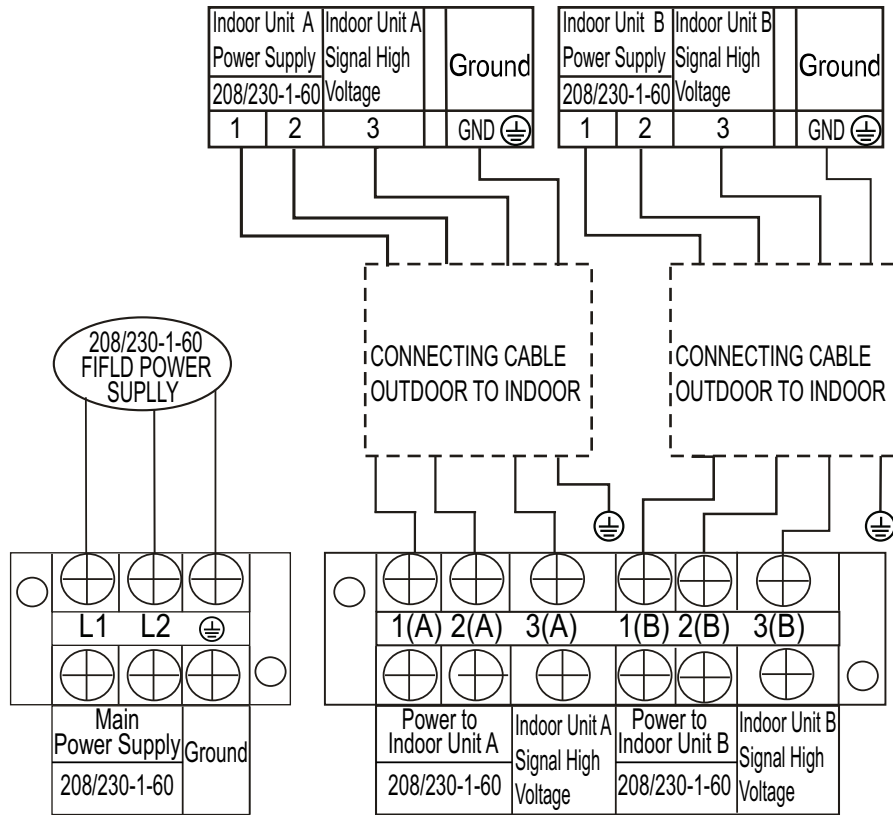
| Indoor Unit A Power Supply 208/230-1-60 | Indoor Unit A Signal High Voltage | | Ground |
|---|---|---|---|
| 1 | 2 | 3 | GND ⏚ |

| Indoor Unit B Power Supply 208/230-1-60 | Indoor Unit B Signal High Voltage | | Ground |
|---|---|---|---|
| 1 | 2 | 3 | GND ⏚ |

CONNECTING CABLE OUTDOOR TO INDOOR

CONNECTING CABLE OUTDOOR TO INDOOR

208/230-1-60 FIFLD POWER SUPLLY

L1 L2 ⏚

| Main Power Supply | Ground |
|---|---|
| 208/230-1-60 | |

1(A) 2(A) 3(A) 1(B) 2(B) 3(B)

| Power to Indoor Unit A | Indoor Unit A Signal High Voltage | Power to Indoor Unit B | Indoor Unit B Signal High Voltage |
|---|---|---|---|
| 208/230-1-60 | | 208/230-1-60 | |